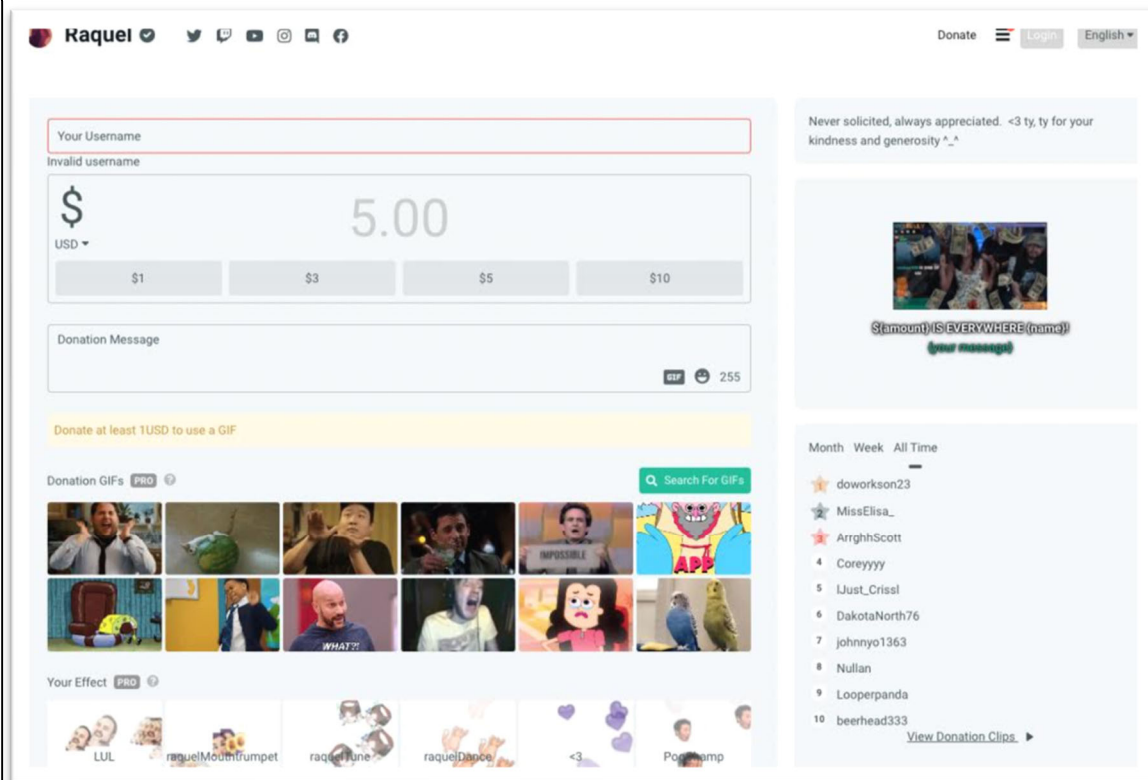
Raquel

Donate Login English ▾

Your Username
Invalid username

$
USD ▾
5.00

$1 $3 $5 $10

Donation Message

GIF 255

Donate at least 1USD to use a GIF

Donation GIFs PRO

Search For GIFs

IMPOSSIBLE
APP
WHAT?!

Your Effect PRO

LUL raquelMouthtrumpet raquelTune raquelDance <3 PogChamp

Never solicited, always appreciated. <3 ty, ty for your kindness and generosity ^_^

$(amount) IS EVERYWHERE (name)!
(your message)

Month Week All Time

doworkson23
MissElisa_
ArrghhScott
4 Coreyyyy
5 IJust_Crissl
6 DakotaNorth76
7 johnnyo1363
8 Nullan
9 Looperpanda
10 beerhead333

View Donation Clips ▶